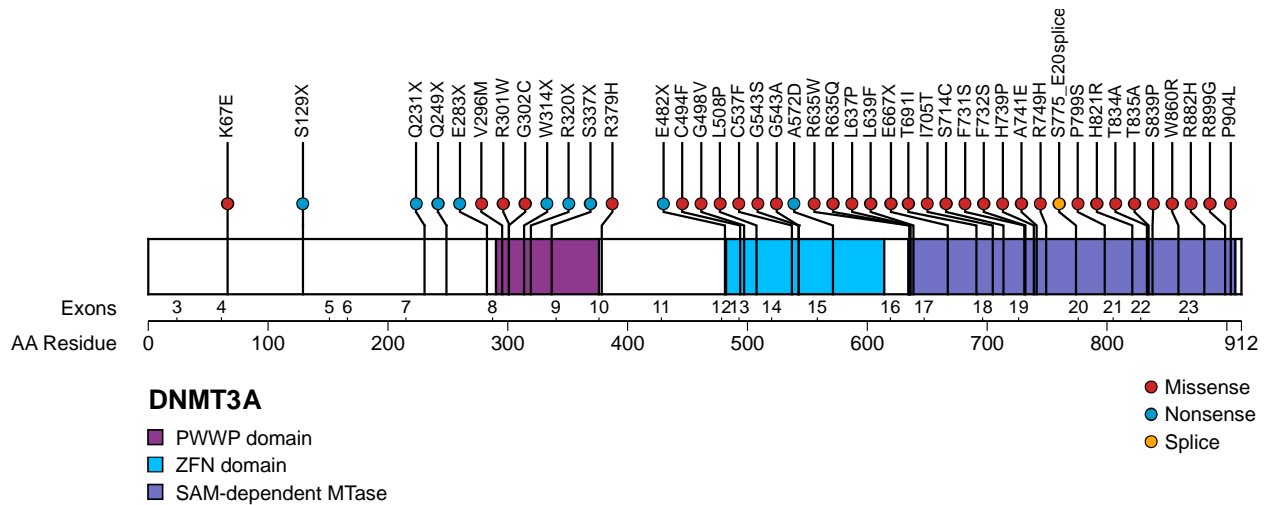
K67E
S129X
Q231X
Q249X
E283X
V296M
R301W
G302C
W314X
R320X
S337X
R379H
E482X
C494F
G498V
L508P
C537F
G543S
G543A
A572D
R635W
R635Q
L637P
L639F
E667X
T691I
I705T
S714C
F731S
F732S
H739P
A741E
R749H
S775_E20splice
P799S
H821R
T834A
T835A
S839P
W860R
R882H
R899G
P904L

Exons 3 4 5 6 7 8 9 10 11 12 13 14 15 16 17 18 19 20 21 22 23

AA Residue 0 100 200 300 400 500 600 700 800 912

DNMT3A

PWWP domain
ZFN domain
SAM-dependent MTase

Missense
Nonsense
Splice